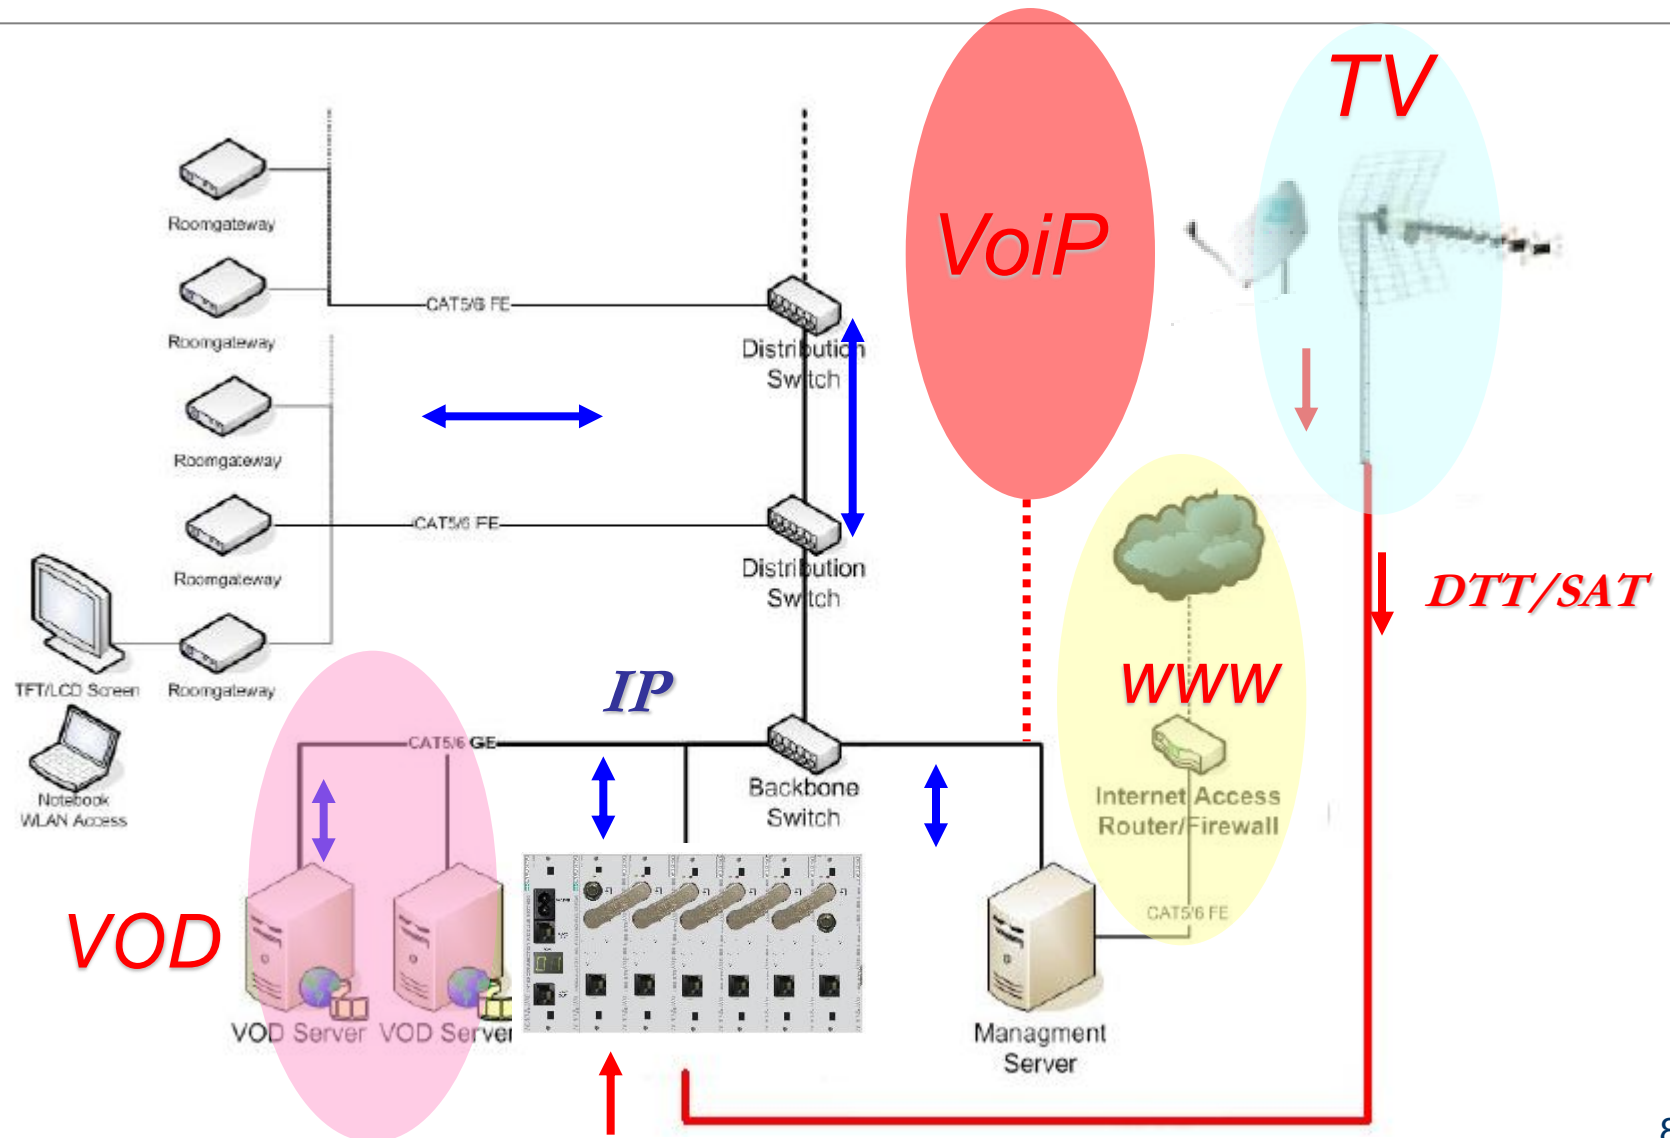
Roomgateway

Roomgateway

Roomgateway

Roomgateway

Roomgateway

TFT/LCD Screen

Notebook WLAN Access

CAT5/6 FE

CAT5/6 FE

CAT5/6 GE

Distribution Switch

Distribution Switch

Backbone Switch

IP

VoiP

TV

DTT/SAT

WWW

Internet Access Router/Firewall

CAT5/6 FE

VOD

VOD Server VOD Server

Managment Server